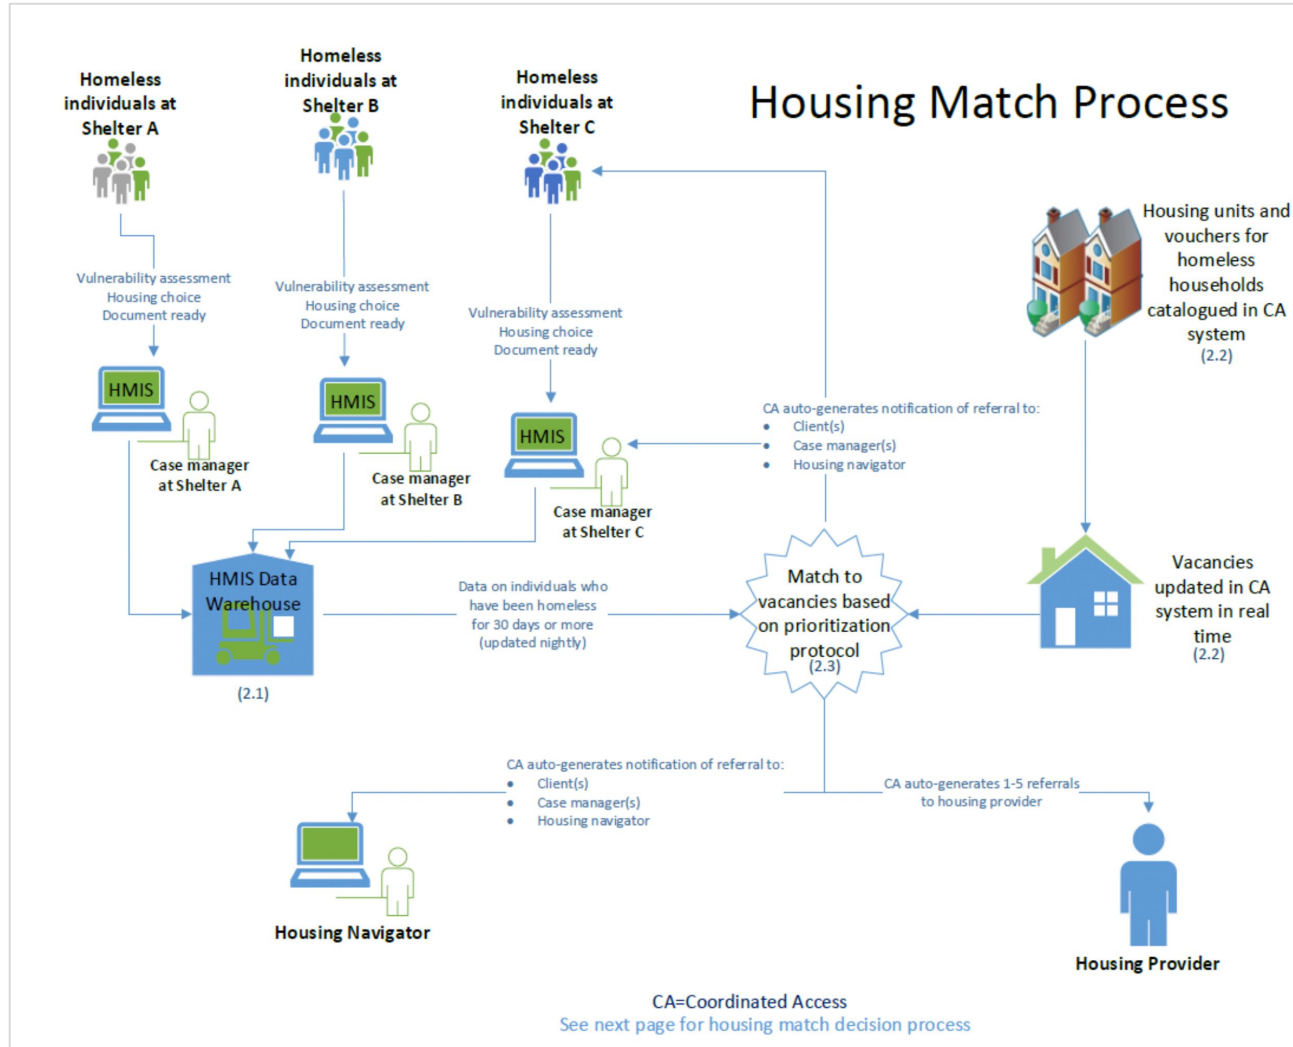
Housing Match Process

Homeless individuals at Shelter A

Homeless individuals at Shelter B

Homeless individuals at Shelter C

Vulnerability assessment
Housing choice
Document ready

Vulnerability assessment
Housing choice
Document ready

Vulnerability assessment
Housing choice
Document ready

HMIS

Case manager at Shelter A

HMIS

Case manager at Shelter B

HMIS

Case manager at Shelter C

Housing units and vouchers for homeless households catalogued in CA system
(2.2)

CA auto-generates notification of referral to:
• Client(s)
• Case manager(s)
• Housing navigator

HMIS Data Warehouse

(2.1)

Data on individuals who have been homeless for 30 days or more (updated nightly)

Match to vacancies based on prioritization protocol
(2.3)

Vacancies updated in CA system in real time
(2.2)

CA auto-generates notification of referral to:
• Client(s)
• Case manager(s)
• Housing navigator

CA auto-generates 1-5 referrals to housing provider

Housing Navigator

Housing Provider

CA=Coordinated Access
See next page for housing match decision process